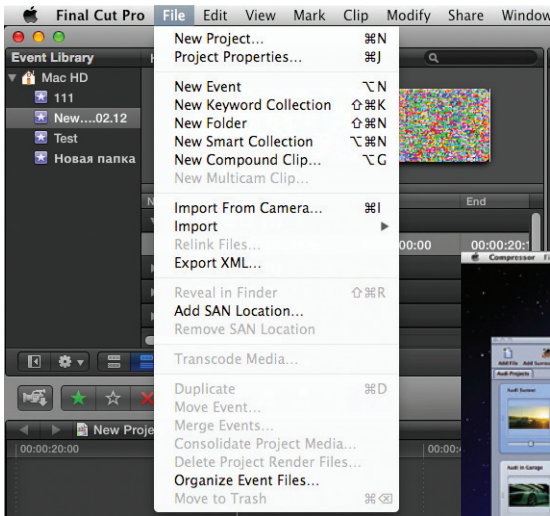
Final Cut Pro File Edit View Mark Clip Modify Share Window

Event Library
Mac HD
111
New....02.12
Test
Новая папка

New Project... ⌘N
Project Properties... ⌘J

New Event ⌥N
New Keyword Collection ⇧⌘K
New Folder ⇧⌘N
New Smart Collection ⌥⌘N
New Compound Clip... ⌥G
New Multicam Clip...

Import From Camera... ⌘I
Import
Relink Files...
Export XML...

Reveal in Finder ⇧⌘R
Add SAN Location...
Remove SAN Location

Transcode Media...

Duplicate ⌘D
Move Event...
Merge Events...
Consolidate Project Media...
Delete Project Render Files...
Organize Event Files...
Move to Trash ⌘⌫

End
00:00
00:00:20:1
Compressor
Audi Projects
Audi Summer
Audi in Garage
New Proje
00:00:20:00